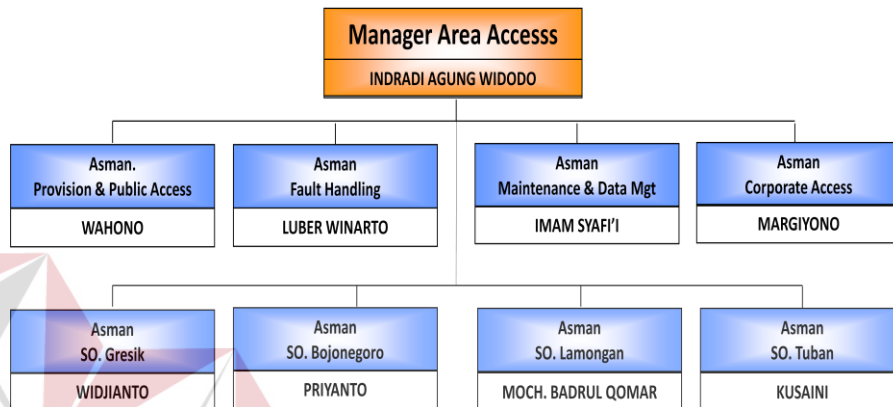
Manager Area Accesss
INDRADI AGUNG WIDODO

Asman.
Provision & Public Access
WAHONO

Asman
Fault Handling
LUBER WINARTO

Asman
Maintenance & Data Mgt
IMAM SYAFI'I

Asman
Corporate Access
MARGIYONO

Asman
SO. Gresik
WIDJIANTO

Asman
SO. Bojonegoro
PRIYANTO

Asman
SO. Lamongan
MOCH. BADRUL QOMAR

Asman
SO. Tuban
KUSAINI